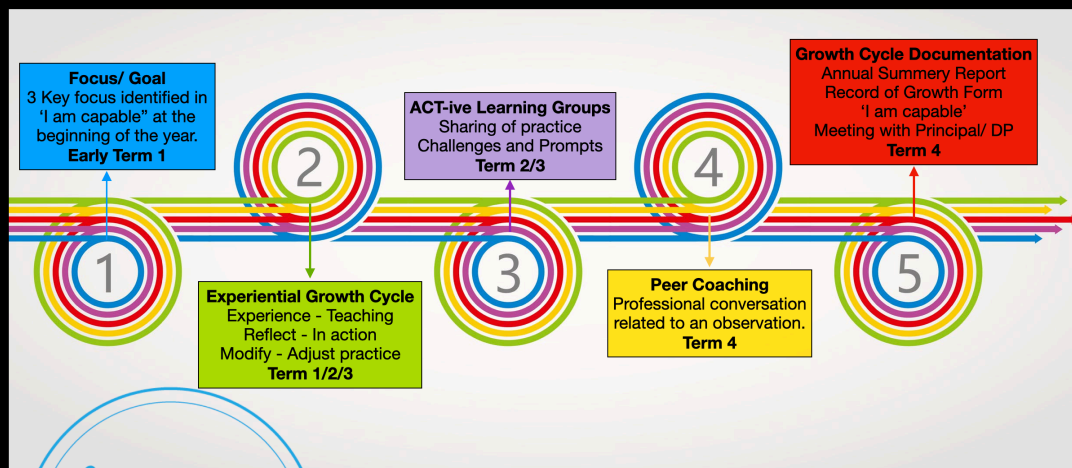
Focus/ Goal
3 Key focus identified in 'I am capable" at the beginning of the year.
Early Term 1

1

2

Experiential Growth Cycle
Experience - Teaching
Reflect - In action
Modify - Adjust practice
Term 1/2/3

ACT-ive Learning Groups
Sharing of practice
Challenges and Prompts
Term 2/3

3

4

Peer Coaching
Professional conversation related to an observation.
Term 4

Growth Cycle Documentation
Annual Summery Report
Record of Growth Form
'I am capable'
Meeting with Principal/ DP
Term 4

5